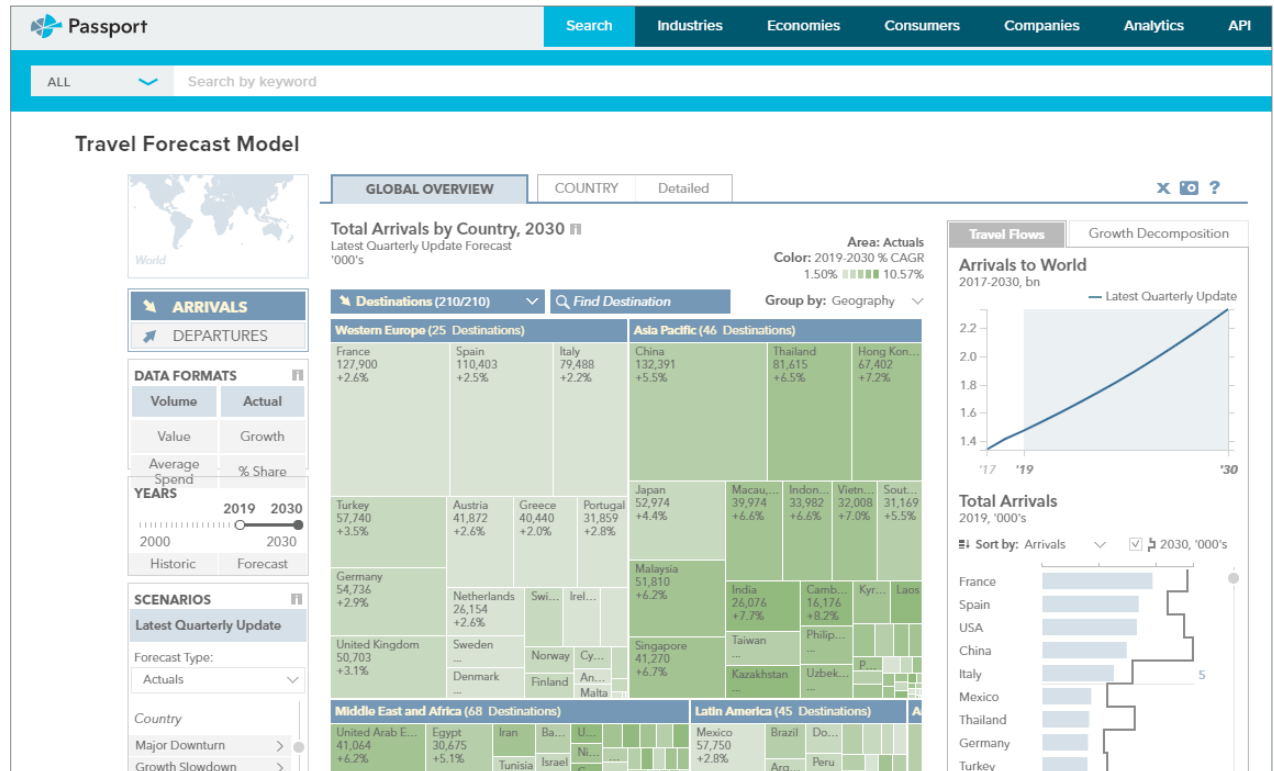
Passport
Search Industries Economies Consumers Companies Analytics API
ALL
Search by keyword

Travel Forecast Model

World

ARRIVALS
DEPARTURES

DATA FORMATS
Volume Actual
Value Growth
Average Spend % Share

YEARS
2019 2030
2000 2030
Historic Forecast

SCENARIOS
Latest Quarterly Update
Forecast Type:
Actuals
Country
Major Downturn
Growth Slowdown

GLOBAL OVERVIEW COUNTRY Detailed

Total Arrivals by Country, 2030
Latest Quarterly Update Forecast
'000's
Area: Actuals
Color: 2019-2030 % CAGR
1.50% 10.57%

Destinations (210/210)
Find Destination
Group by: Geography

Western Europe (25 Destinations)
France 127,900 +2.6%
Spain 110,403 +2.5%
Italy 79,488 +2.2%
Turkey 57,740 +3.5%
Austria 41,872 +2.6%
Greece 40,440 +2.0%
Portugal 31,859 +2.8%
Germany 54,736 +2.9%
Netherlands 26,154 +2.6%
Swi...
Irel...
United Kingdom 50,703 +3.1%
Sweden ...
Norway
Cy...
Denmark ...
Finland
An...
Malta

Asia Pacific (46 Destinations)
China 132,391 +5.5%
Thailand 81,615 +6.5%
Hong Kon... 67,402 +7.2%
Japan 52,974 +4.4%
Macau,... 39,974 +6.6%
Indon... 33,982 +6.6%
Vietn... 32,008 +7.0%
Sout... 31,169 +5.5%
Malaysia 51,810 +6.2%
India 28,076 +7.7%
Camb... 16,176 +8.2%
Kyr...
Laos
Taiwan
Philip...
Singapore 41,270 +6.7%
Kazakhstan
Uzbek...
P...

Middle East and Africa (68 Destinations)
United Arab E... 41,064 +6.2%
Egypt 30,675 +5.1%
Iran
Ba...
U...
Ni...
Tunisia
Israel

Latin America (45 Destinations)
Mexico 57,750 +2.8%
Brazil
Do...
Arg...
Peru
A

Travel Flows Growth Decomposition
Arrivals to World
2017-2030, bn
Latest Quarterly Update
2.2
2.0
1.8
1.6
1.4
'17 '19 '30

Total Arrivals
2019, '000's
Sort by: Arrivals
2030, '000's
France
Spain
USA
China
Italy
5
Mexico
Thailand
Germany
Turkey